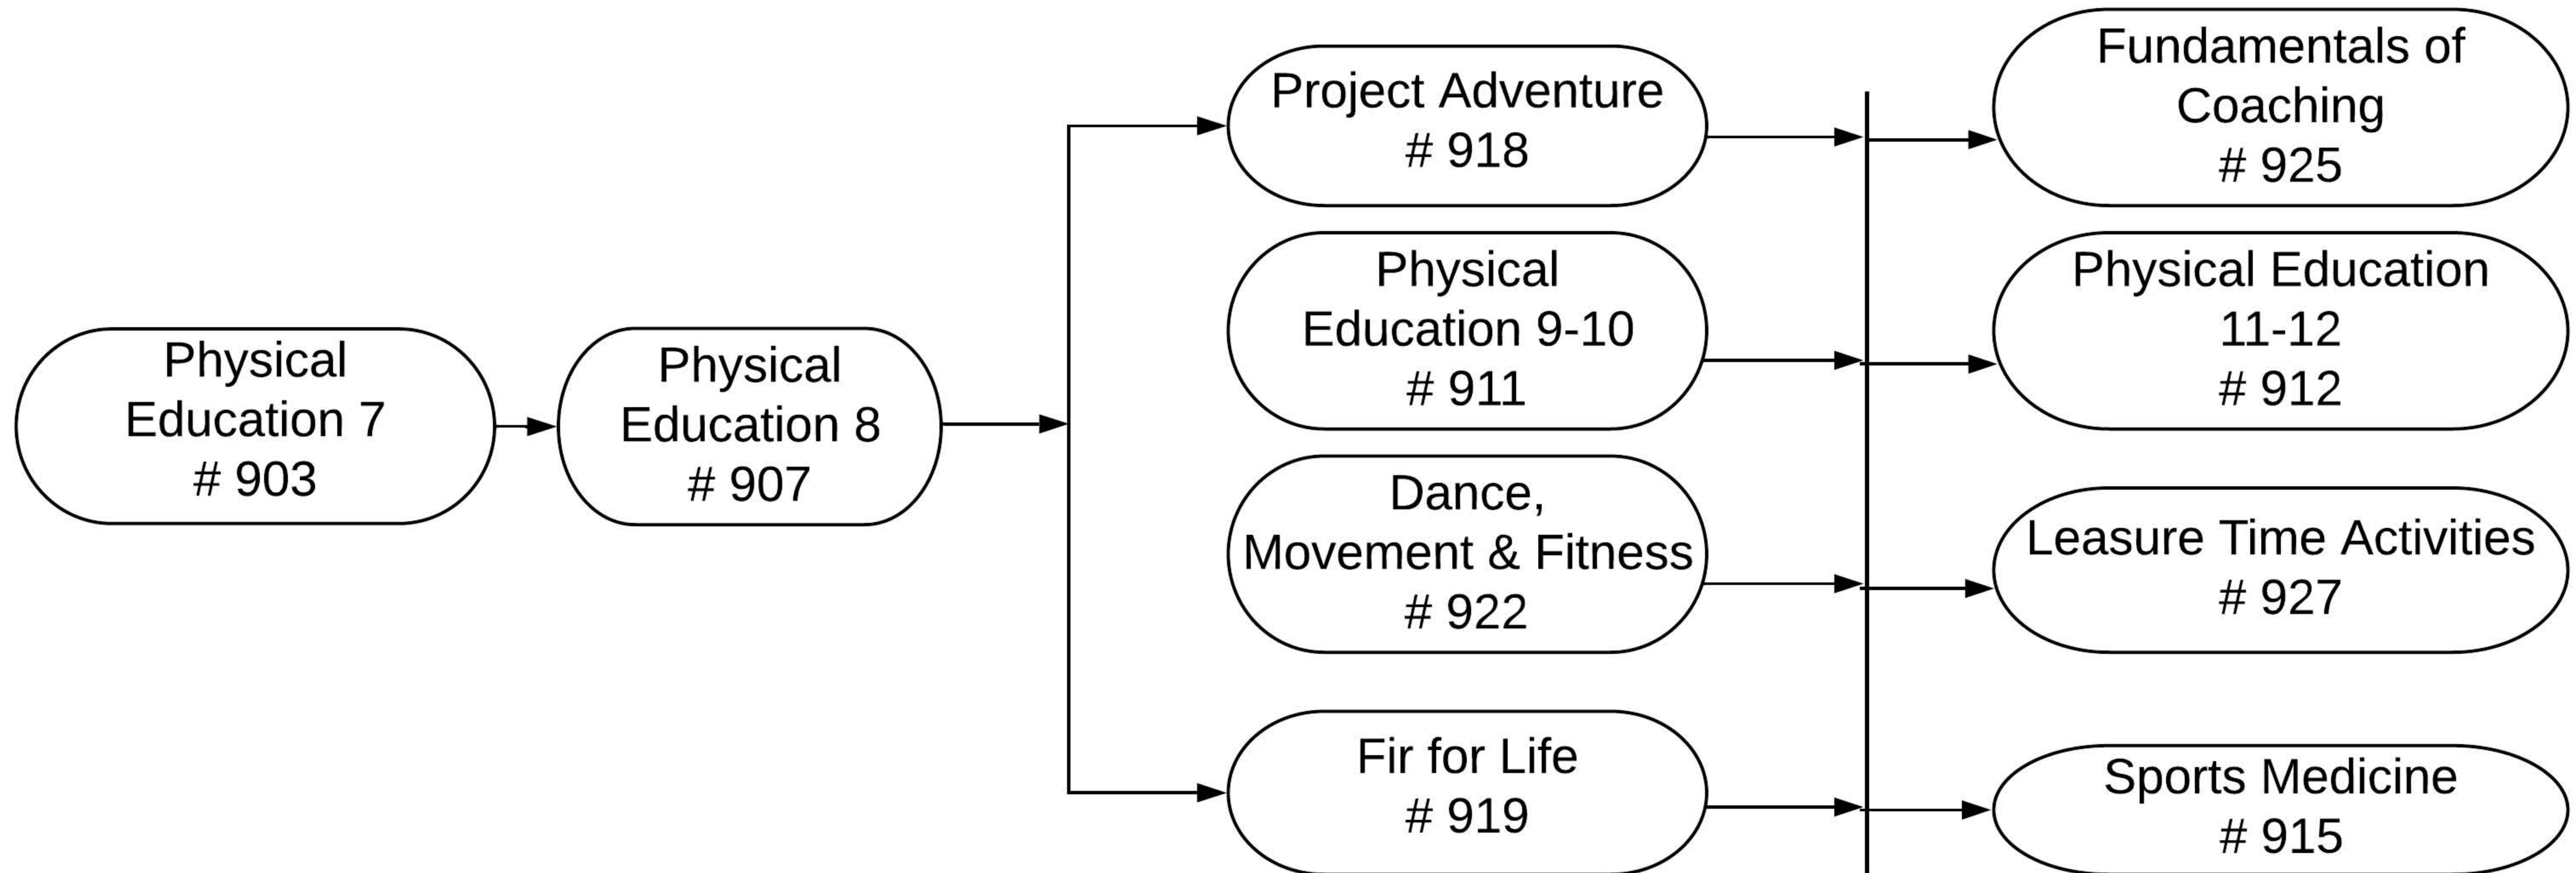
Physical Education 7
# 903

Physical Education 8
# 907

Project Adventure
# 918

Physical Education 9-10
# 911

Dance, Movement & Fitness
# 922

Fir for Life
# 919

Fundamentals of Coaching
# 925

Physical Education 11-12
# 912

Leasure Time Activities
# 927

Sports Medicine
# 915